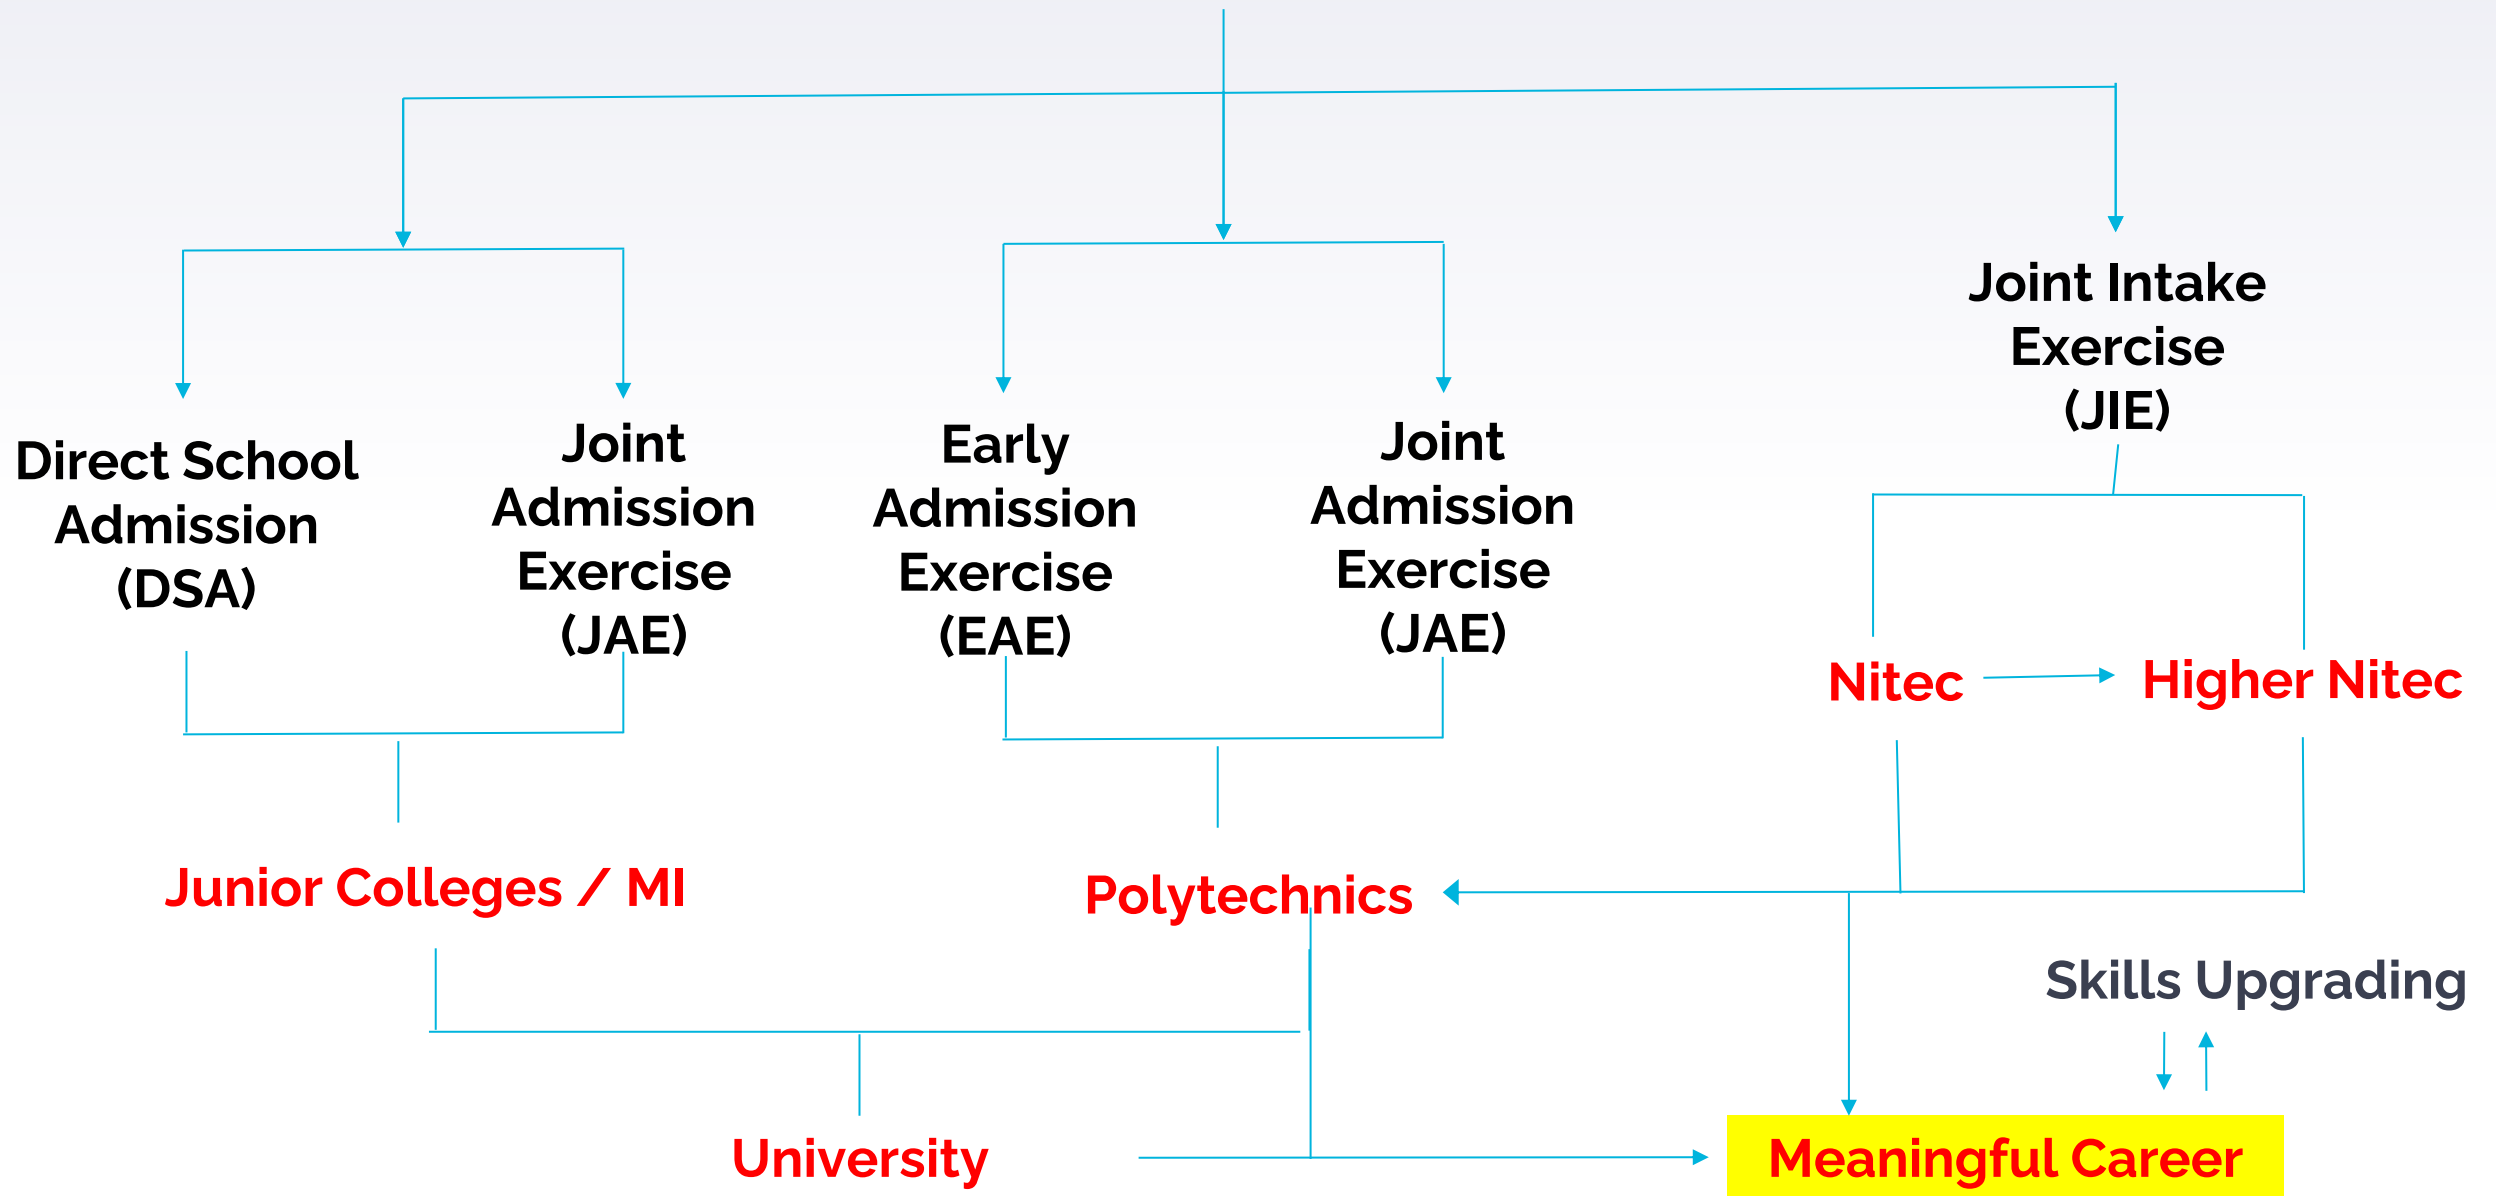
Joint Intake Exercise (JIE)

Direct School Admission (DSA)

Joint Admission Exercise (JAE)

Early Admission Exercise (EAE)

Joint Admission Exercise (JAE)

Nitec

Higher Nitec

Junior Colleges / MI

Polytechnics

Skills Upgrading

University

Meaningful Career